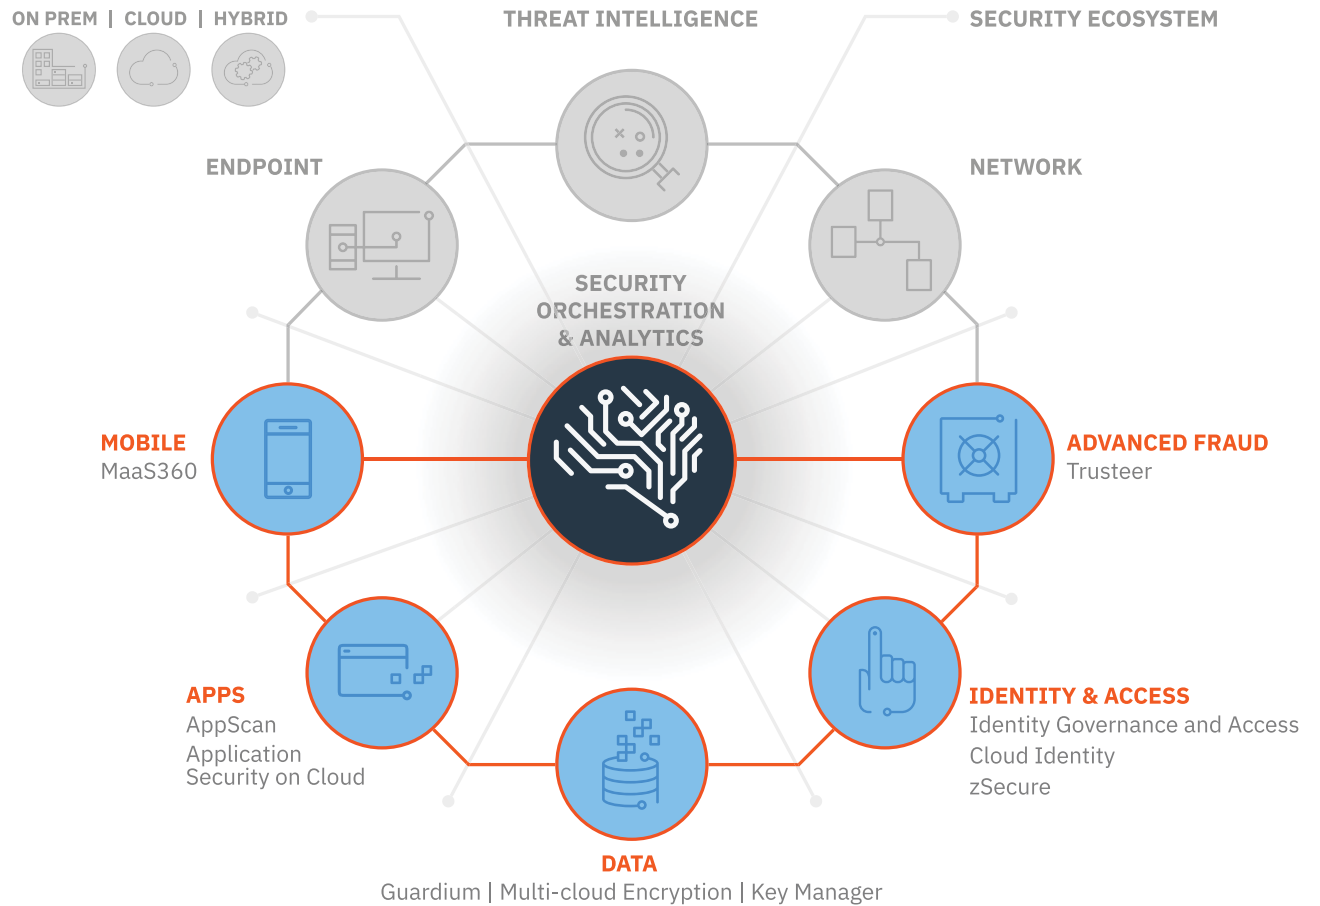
ON PREM | CLOUD | HYBRID

THREAT INTELLIGENCE

SECURITY ECOSYSTEM

ENDPOINT

NETWORK

SECURITY ORCHESTRATION & ANALYTICS

MOBILE
MaaS360

ADVANCED FRAUD
Trusteer

APPS
AppScan
Application Security on Cloud

IDENTITY & ACCESS
Identity Governance and Access
Cloud Identity
zSecure

DATA
Guardium | Multi-cloud Encryption | Key Manager